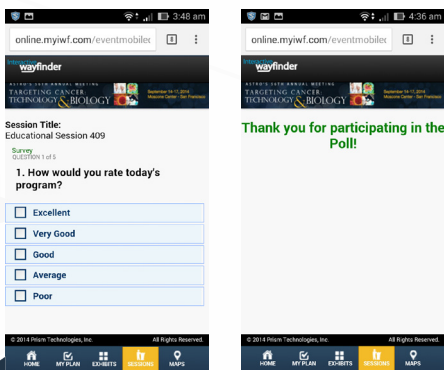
3:48 am

online.myiwf.com/eventmobilee

wayfinder

TARGETING CANCER: TECHNOLOGY & BIOLOGY

September 14-17, 2014 Moscone Center • San Francisco

Session Title:
Educational Session 409

Survey
QUESTION 1 of 5

1. How would you rate today's program?

Excellent

Very Good

Good

Average

Poor

© 2014 Prism Technologies, Inc.

All Rights Reserved.

HOME MY PLAN EXHIBITS SESSIONS MAPS

4:36 am

online.myiwf.com/eventmobilee

wayfinder

TARGETING CANCER: TECHNOLOGY & BIOLOGY

September 14-17, 2014 Moscone Center • San Francisco

Thank you for participating in the Poll!

© 2014 Prism Technologies, Inc.

All Rights Reserved.

HOME MY PLAN EXHIBITS SESSIONS MAPS